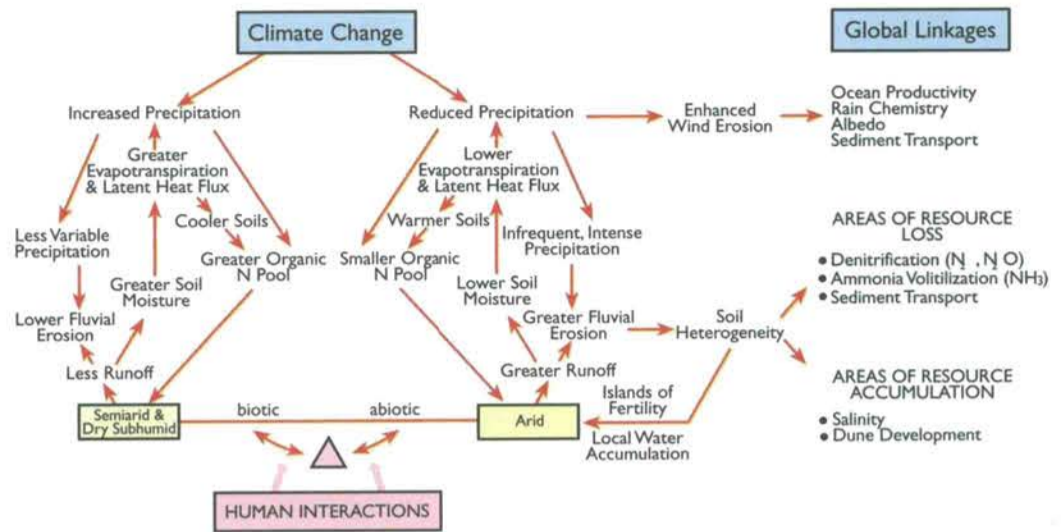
Climate Change

Global Linkages

Increased Precipitation

Reduced Precipitation

Enhanced Wind Erosion

Ocean Productivity
Rain Chemistry
Albedo
Sediment Transport

Greater Evapotranspiration & Latent Heat Flux

Lower Evapotranspiration & Latent Heat Flux

Cooler Soils

Warmer Soils

Less Variable Precipitation

Greater Organic N Pool

Smaller Organic N Pool

Infrequent, Intense Precipitation

AREAS OF RESOURCE LOSS
• Denitrification ($N_2$, $N_2O$)
• Ammonia Volitilization ($NH_3$)
• Sediment Transport

Greater Soil Moisture

Lower Soil Moisture

Lower Fluvial Erosion

Greater Fluvial Erosion

Soil Heterogeneity

Less Runoff

Greater Runoff

AREAS OF RESOURCE ACCUMULATION
• Salinity
• Dune Development

Islands of Fertility

Semiarid & Dry Subhumid

biotic

abiotic

Arid

Local Water Accumulation

HUMAN INTERACTIONS